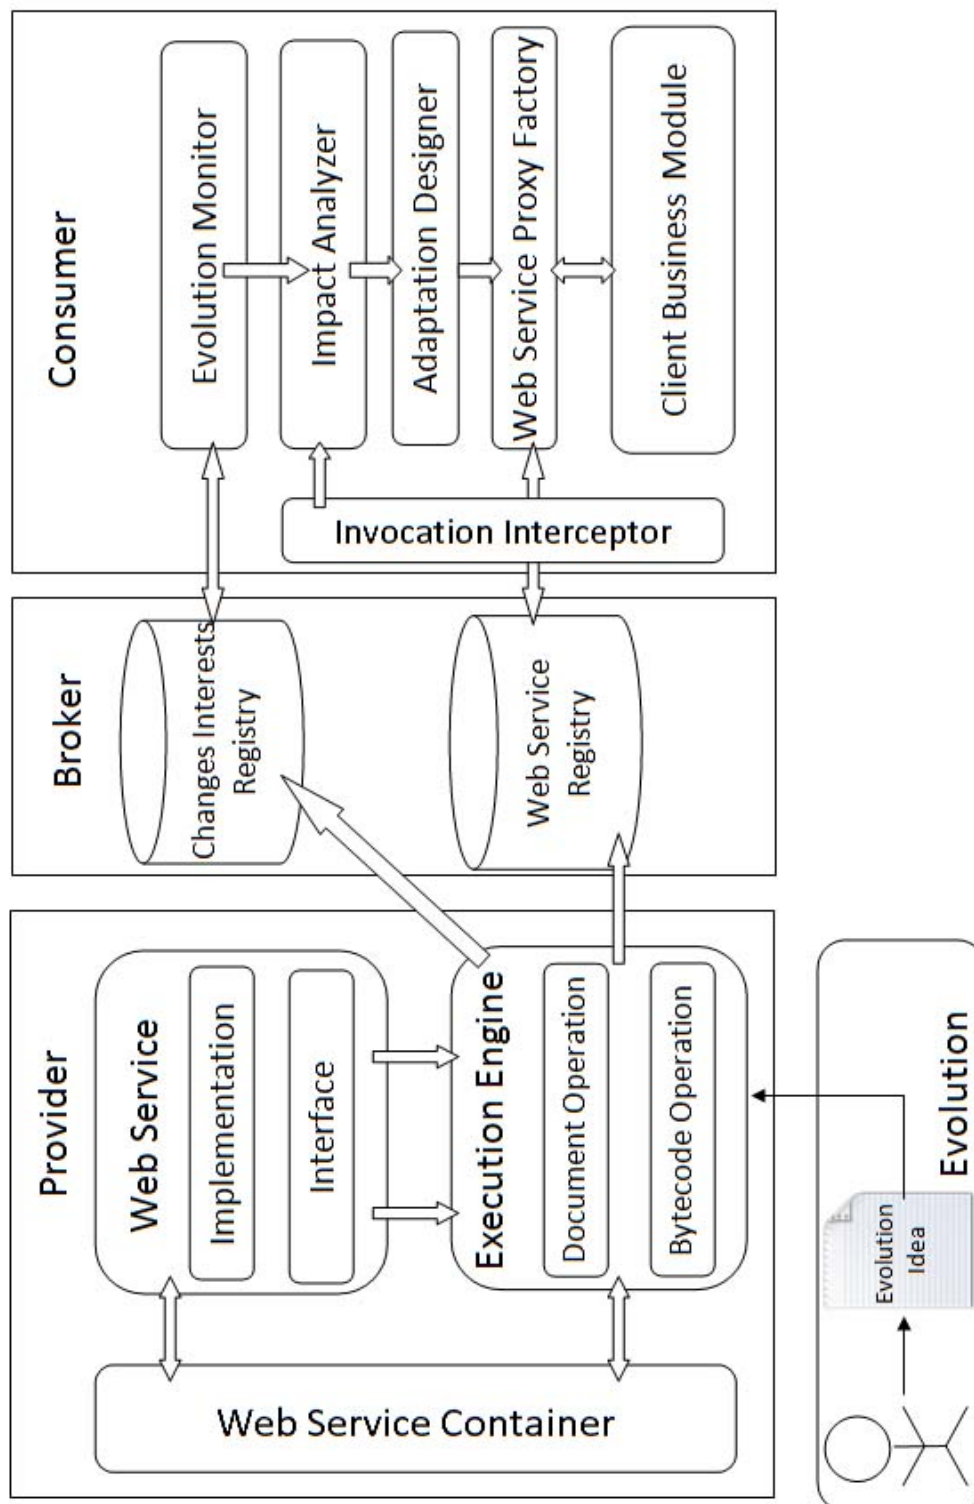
Consumer

Evolution Monitor

Impact Analyzer

Adaptation Designer

Web Service Proxy Factory

Client Business Module

Invocation Interceptor

Broker

Changes Interests Registry

Web Service Registry

Provider

Web Service

Implementation

Interface

Execution Engine

Document Operation

Bytecode Operation

Web Service Container

Evolution

Evolution Idea